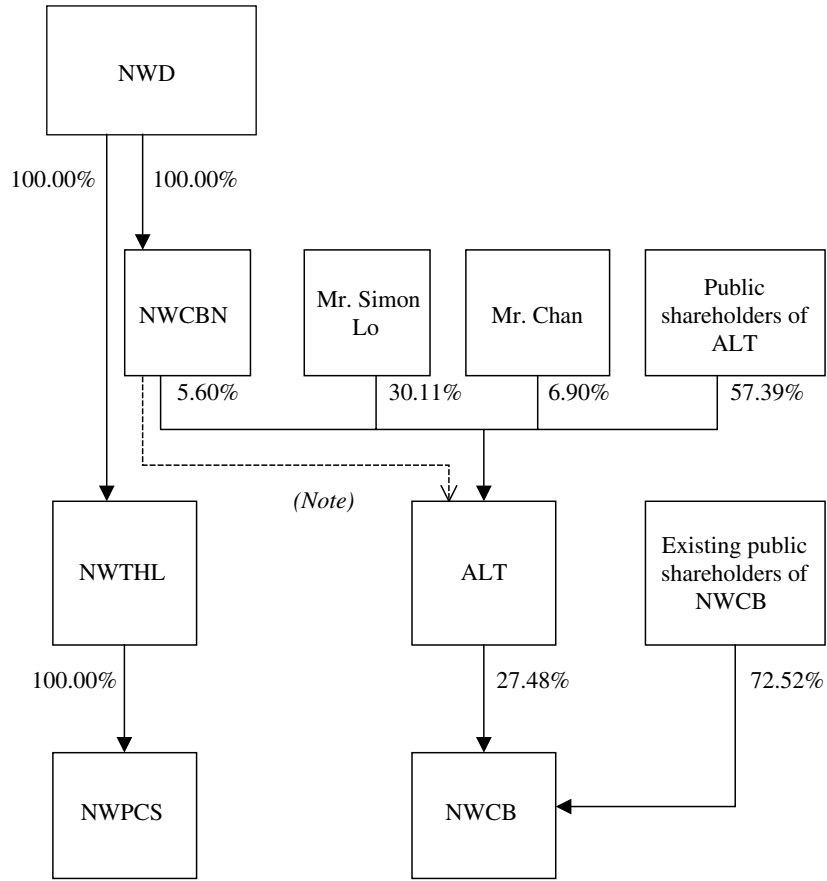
NWD

100.00%

100.00%

NWCBN

Mr. Simon Lo

Mr. Chan

Public shareholders of ALT

5.60%

30.11%

6.90%

57.39%

(Note)

NWTHL

ALT

Existing public shareholders of NWCB

100.00%

27.48%

72.52%

NWPCS

NWCB